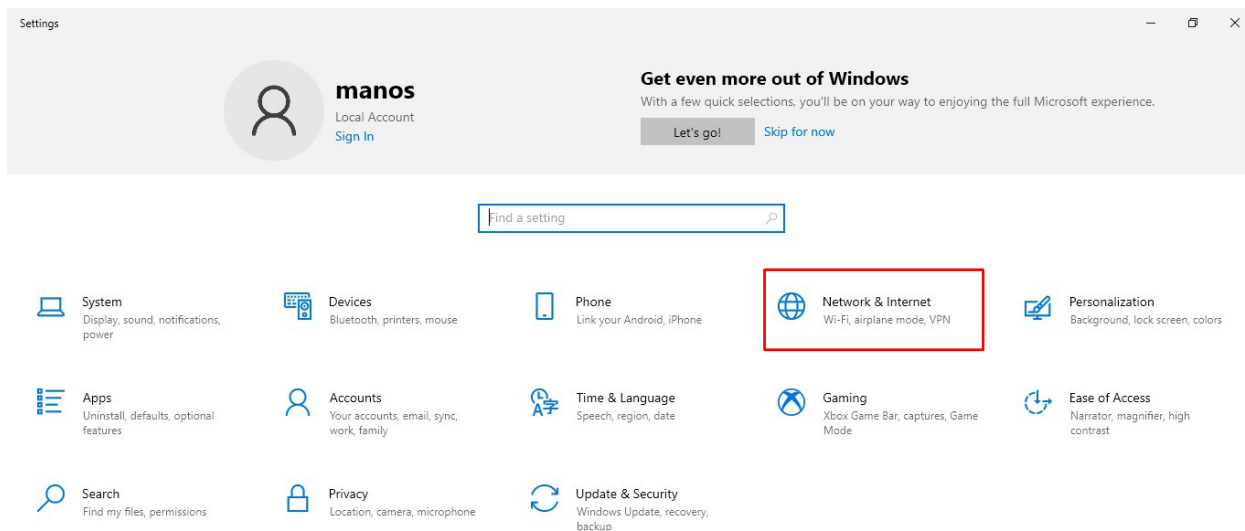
Settings

manos
Local Account
Sign In

Get even more out of Windows
With a few quick selections, you'll be on your way to enjoying the full Microsoft experience.
Let's go!
Skip for now

Find a setting

System
Display, sound, notifications, power

Devices
Bluetooth, printers, mouse

Phone
Link your Android, iPhone

Network & Internet
Wi-Fi, airplane mode, VPN

Personalization
Background, lock screen, colors

Apps
Uninstall, defaults, optional features

Accounts
Your accounts, email, sync, work, family

Time & Language
Speech, region, date

Gaming
Xbox Game Bar, captures, Game Mode

Ease of Access
Narrator, magnifier, high contrast

Search
Find my files, permissions

Privacy
Location, camera, microphone

Update & Security
Windows Update, recovery, backup